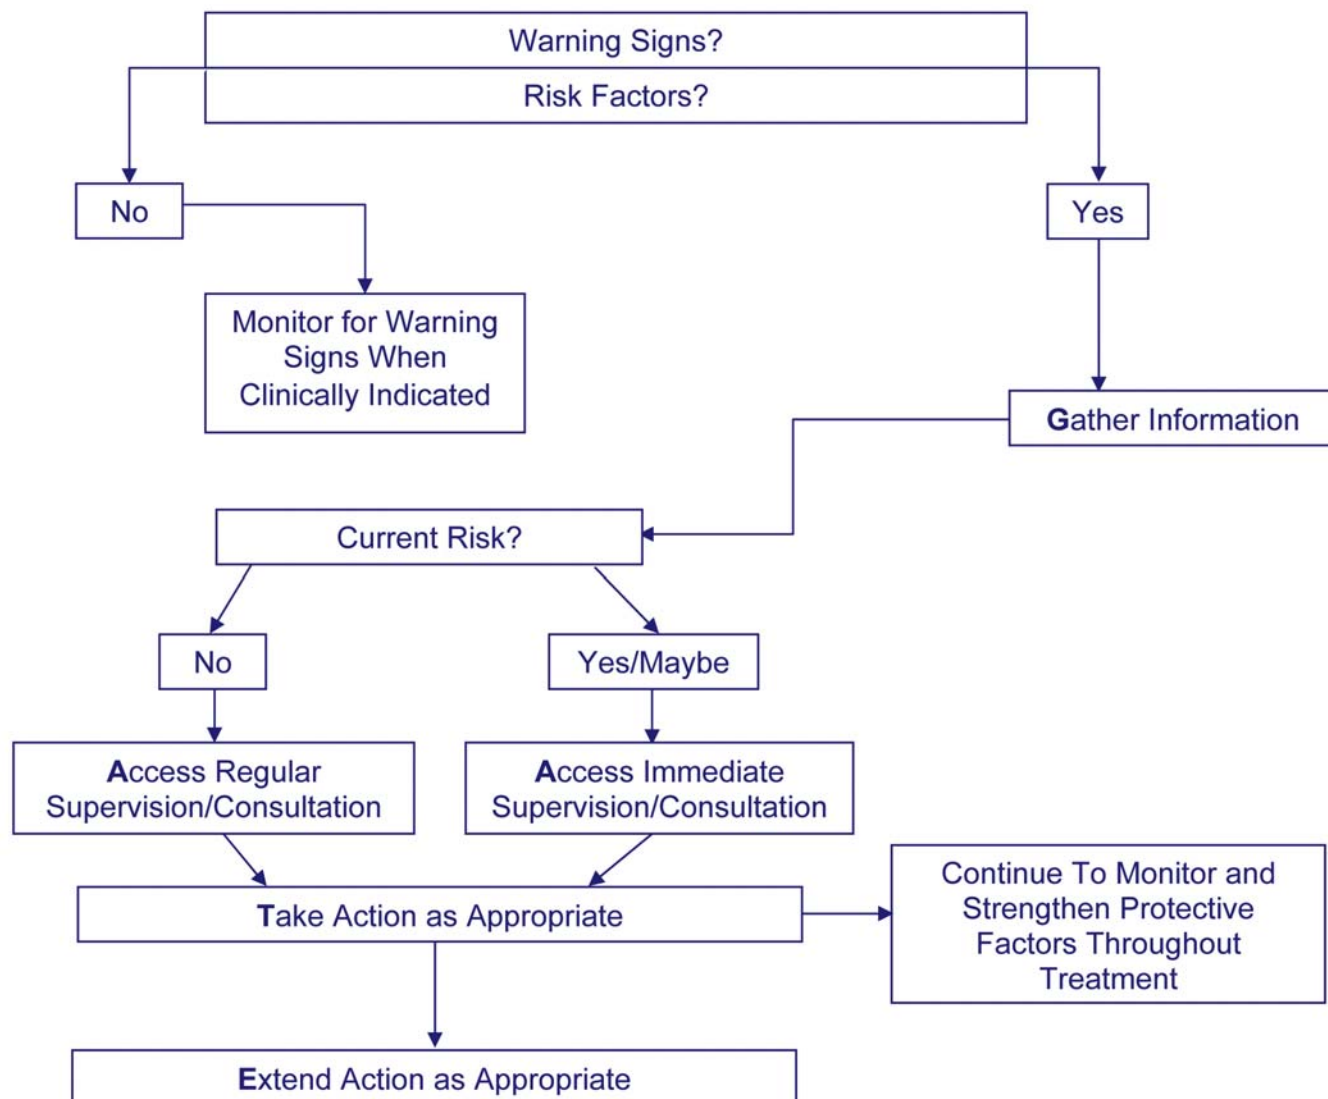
Warning Signs?
Risk Factors?

No

Monitor for Warning Signs When Clinically Indicated

Yes

Gather Information

Current Risk?

No

Yes/Maybe

Access Regular Supervision/Consultation

Access Immediate Supervision/Consultation

Take Action as Appropriate

Continue To Monitor and Strengthen Protective Factors Throughout Treatment

Extend Action as Appropriate